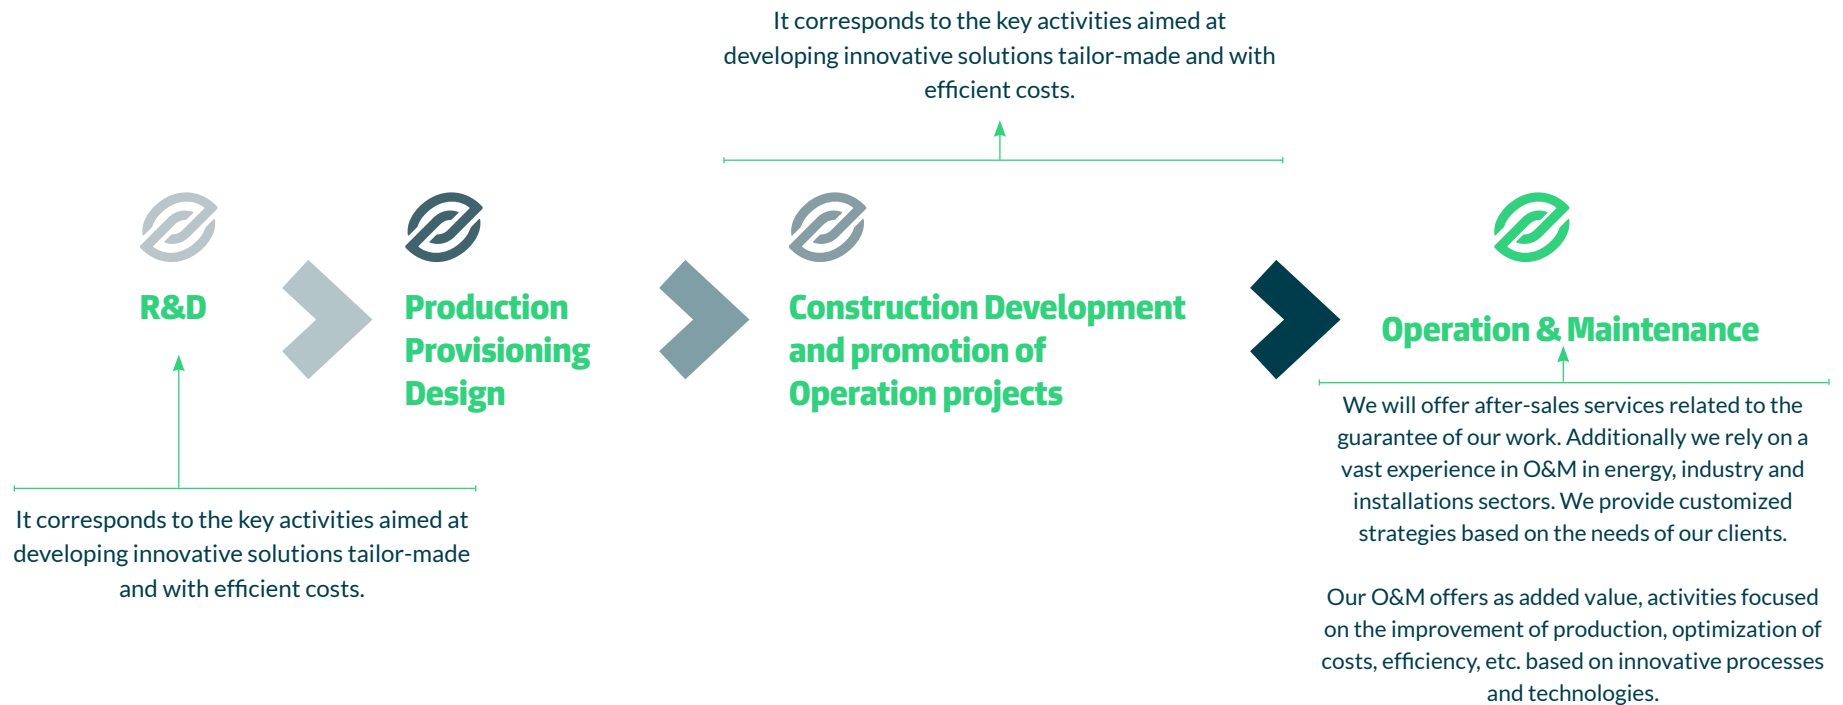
It corresponds to the key activities aimed at developing innovative solutions tailor-made and with efficient costs.

R&D

Production Provisioning Design

Construction Development and promotion of Operation projects

Operation & Maintenance

It corresponds to the key activities aimed at developing innovative solutions tailor-made and with efficient costs.

We will offer after-sales services related to the guarantee of our work. Additionally we rely on a vast experience in O&M in energy, industry and installations sectors. We provide customized strategies based on the needs of our clients.

Our O&M offers as added value, activities focused on the improvement of production, optimization of costs, efficiency, etc. based on innovative processes and technologies.